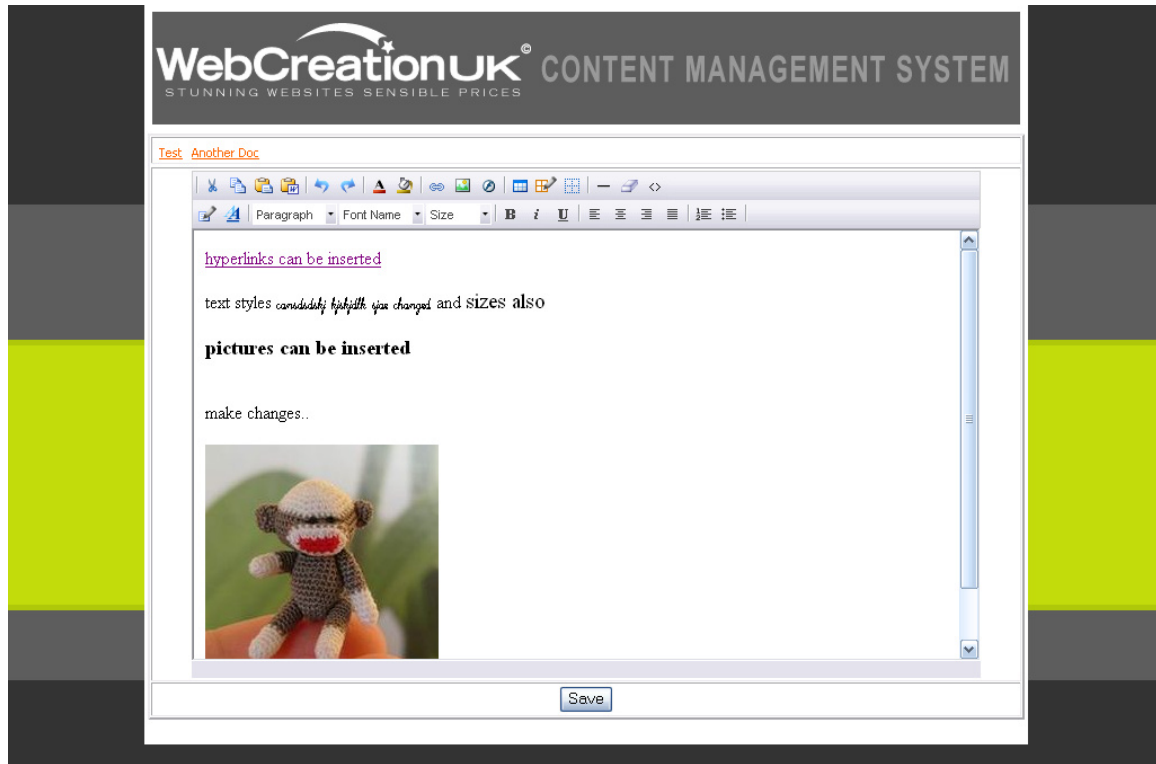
WebCreationUK© CONTENT MANAGEMENT SYSTEM
STUNNING WEBSITES SENSIBLE PRICES

Test Another Doc

Paragraph Font Name Size B i U

hyperlinks can be inserted

text styles canssdsdshj hjshjdlh cjsa changed and sizes also

pictures can be inserted

make changes..

Save